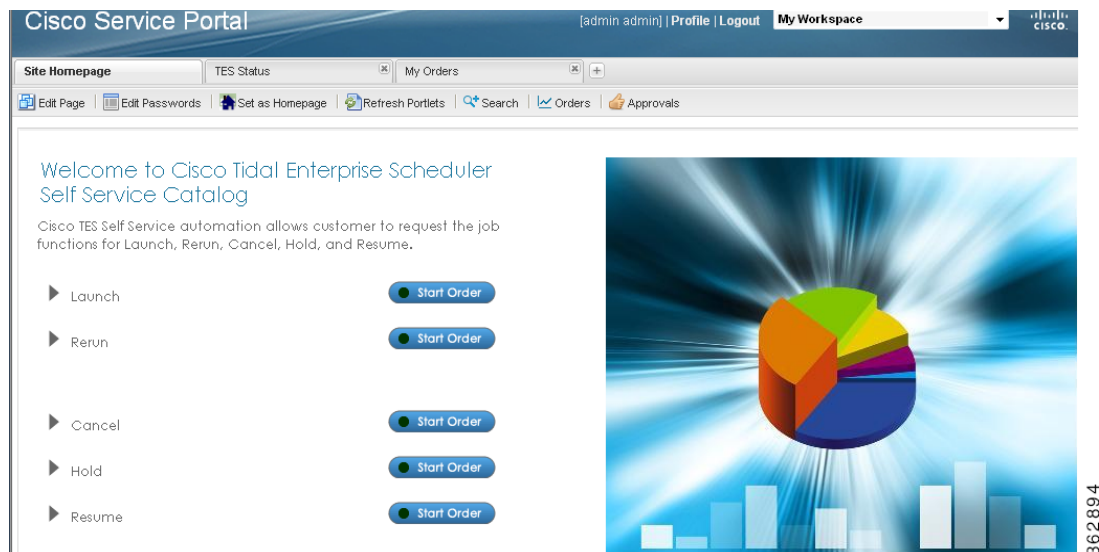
Cisco Service Portal

[admin admin] | Profile | Logout My Workspace

cisco

Site Homepage TES Status My Orders

Edit Page | Edit Passwords | Set as Homepage | Refresh Portlets | Search | Orders | Approvals

Welcome to Cisco Tidal Enterprise Scheduler Self Service Catalog

Cisco TES Self Service automation allows customer to request the job functions for Launch, Rerun, Cancel, Hold, and Resume.

Launch Start Order

Rerun Start Order

Cancel Start Order

Hold Start Order

Resume Start Order

362894